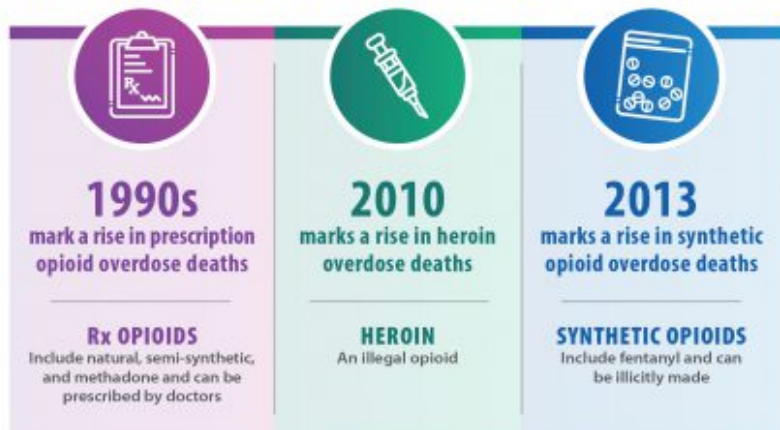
Rx

1990s
mark a rise in prescription opioid overdose deaths

Rx OPIOIDS
Include natural, semi-synthetic, and methadone and can be prescribed by doctors

2010
marks a rise in heroin overdose deaths

HEROIN
An illegal opioid

2013
marks a rise in synthetic opioid overdose deaths

SYNTHETIC OPIOIDS
Include fentanyl and can be illicitly made